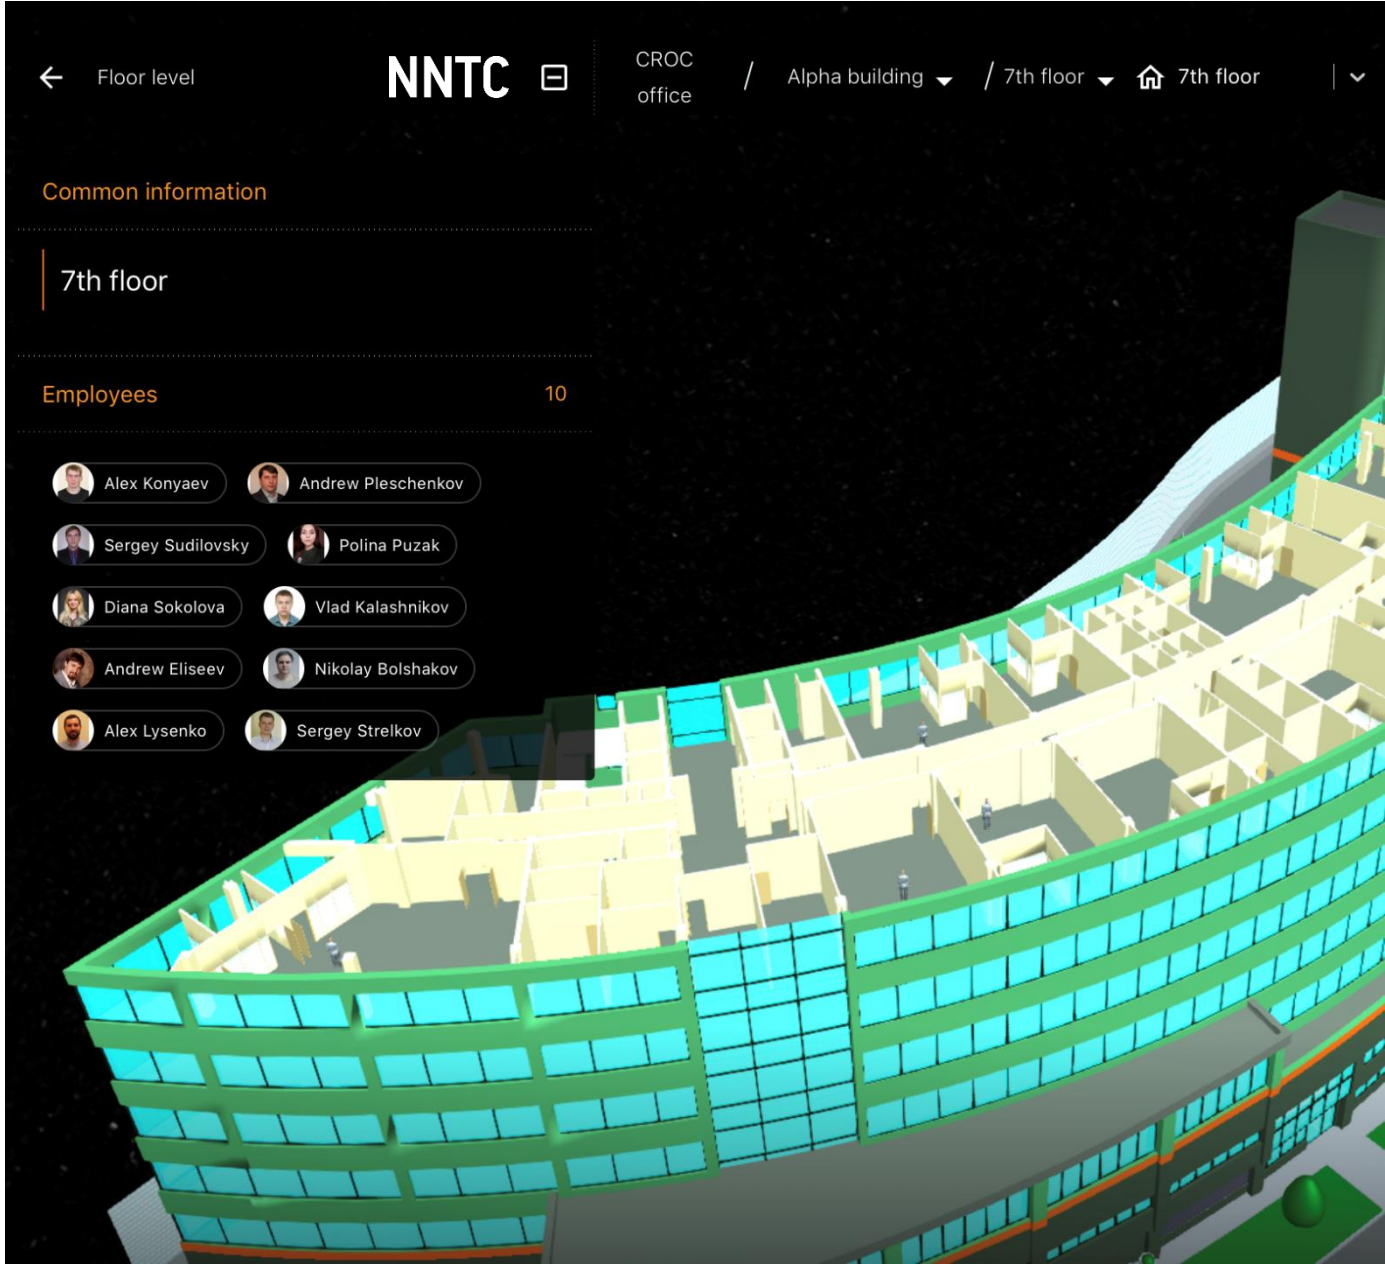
Floor level

NNTC

CROC office / Alpha building / 7th floor 7th floor

Common information

7th floor

Employees 10

Alex Konyaev
Andrew Pleschenkov
Sergey Sudilovsky
Polina Puzak
Diana Sokolova
Vlad Kalashnikov
Andrew Eliseev
Nikolay Bolshakov
Alex Lysenko
Sergey Strelkov